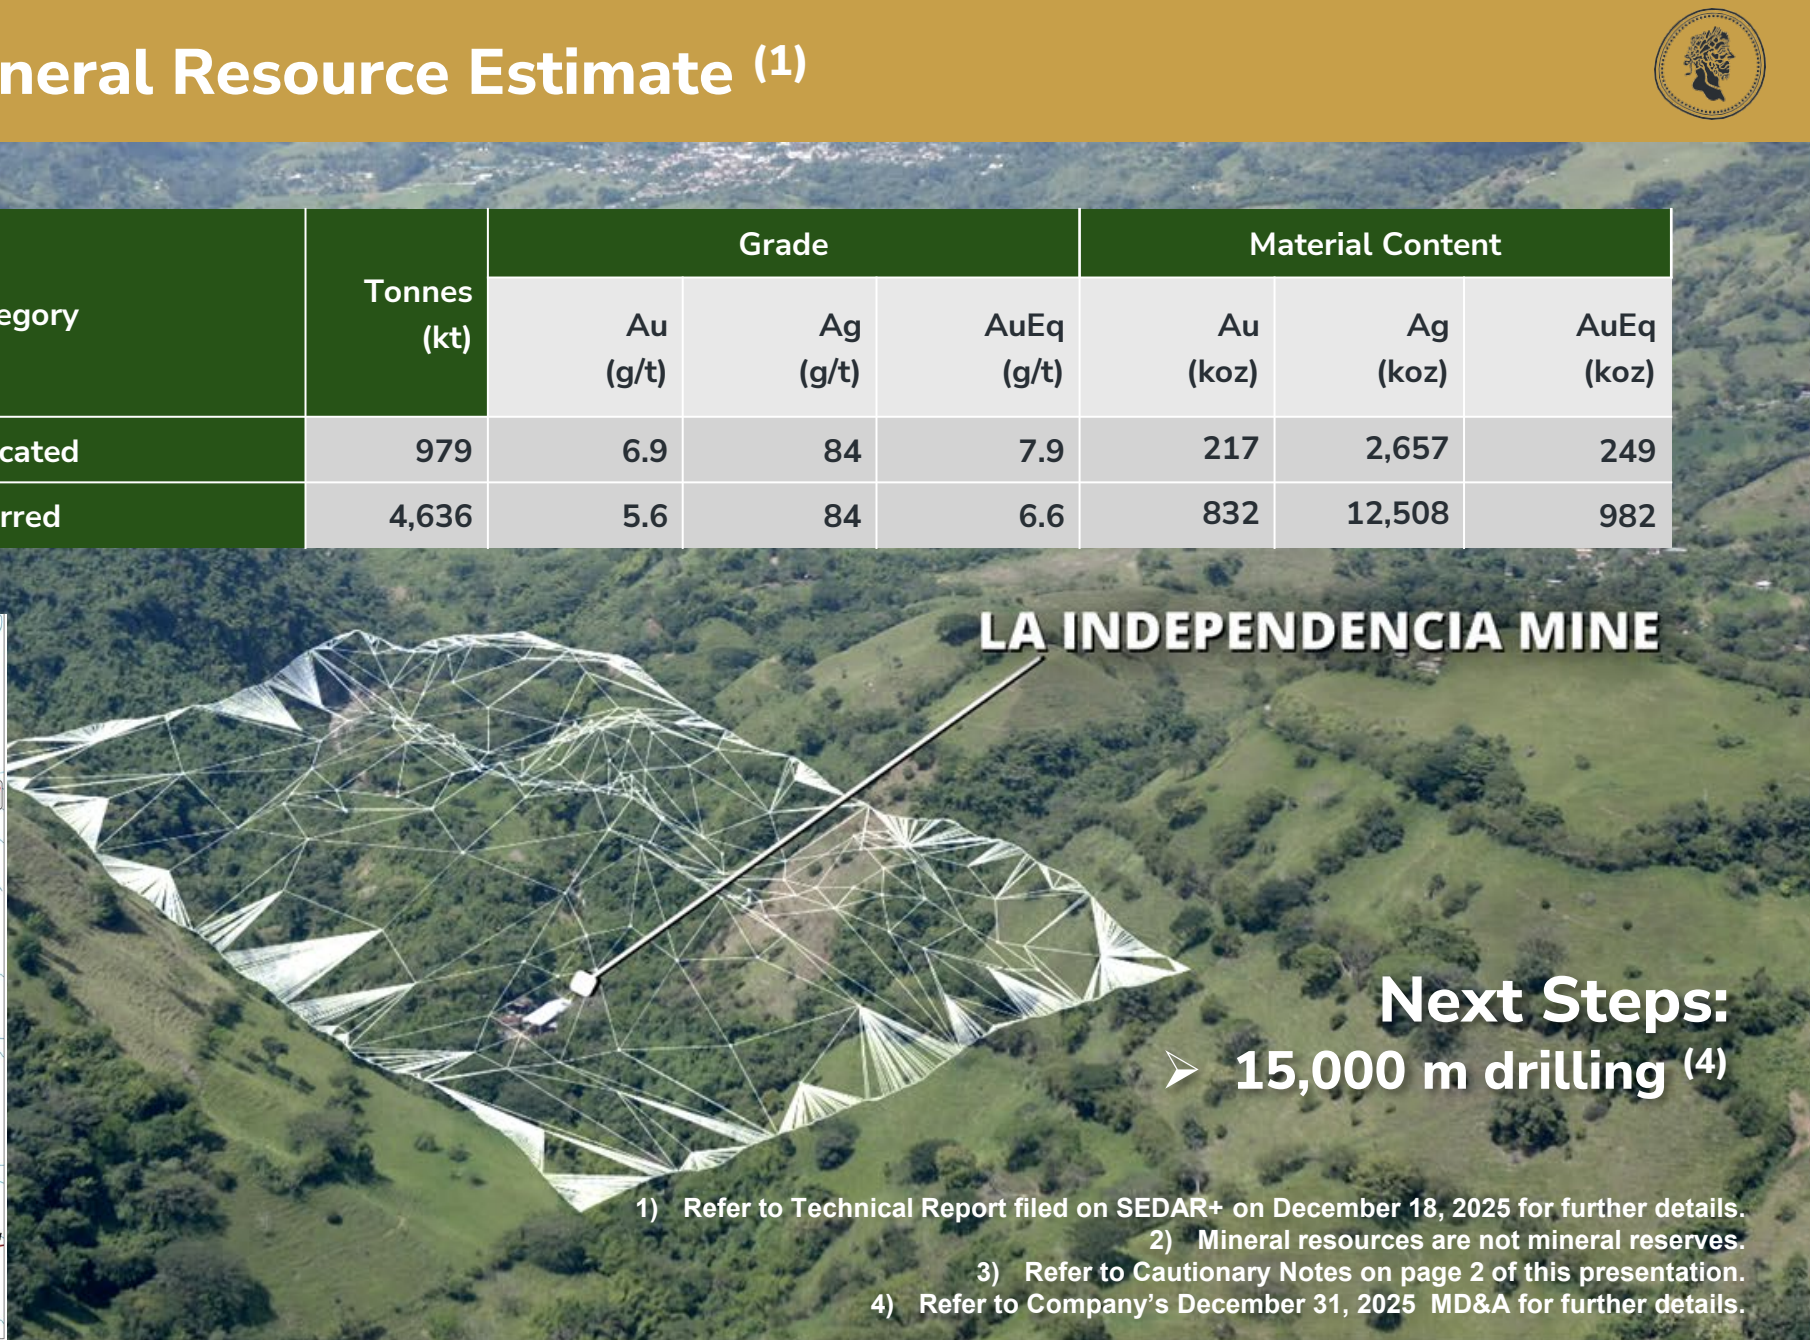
neral Resource Estimate $^{(1)}$

| egory | Tonnes (kt) | Grade Au (g/t) | Grade Ag (g/t) | Grade AuEq (g/t) | Material Content Au (koz) | Material Content Ag (koz) | Material Content AuEq (koz) |
|---|---|---|---|---|---|---|---|
| cated | 979 | 6.9 | 84 | 7.9 | 217 | 2,657 | 249 |
| rred | 4,636 | 5.6 | 84 | 6.6 | 832 | 12,508 | 982 |

LA INDEPENDENCIA MINE

Next Steps:
➢ 15,000 m drilling $^{(4)}$

1) Refer to Technical Report filed on SEDAR+ on December 18, 2025 for further details.
2) Mineral resources are not mineral reserves.
3) Refer to Cautionary Notes on page 2 of this presentation.
4) Refer to Company's December 31, 2025 MD&A for further details.